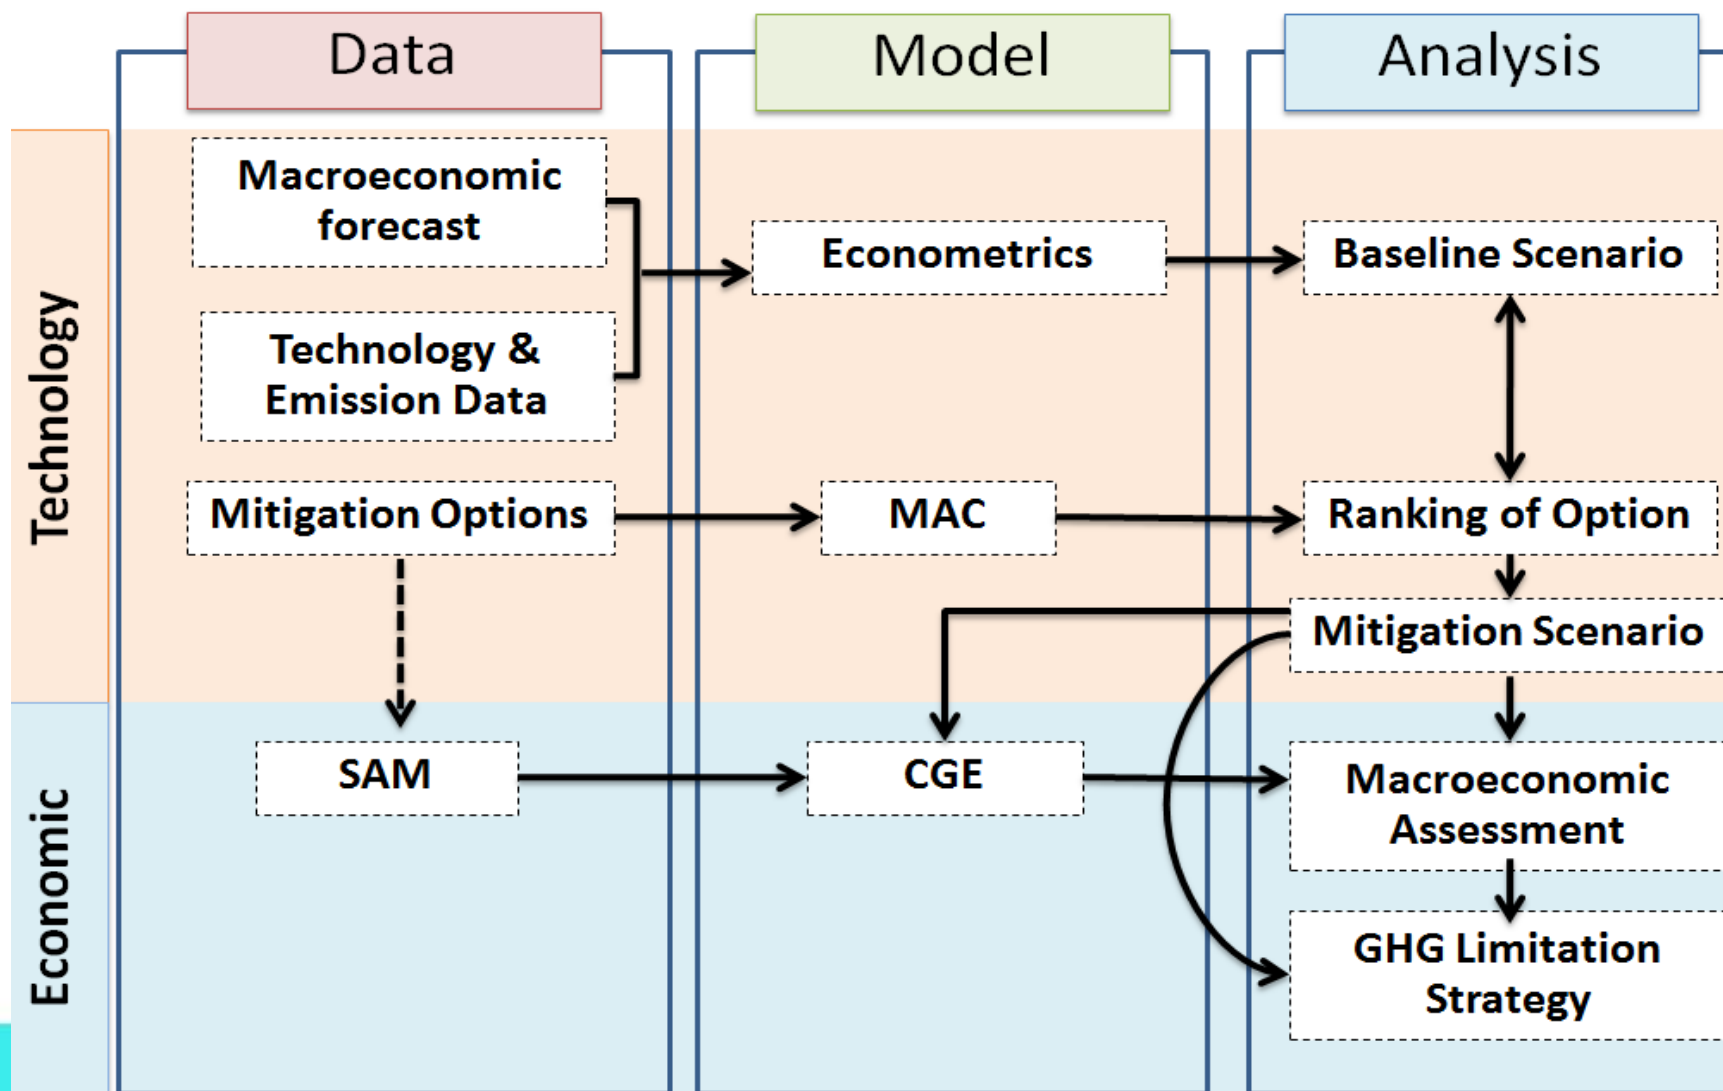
Data

Model

Analysis

Technology

Macroeconomic forecast

Technology & Emission Data

Econometrics

Baseline Scenario

Mitigation Options

MAC

Ranking of Option

Mitigation Scenario

Economic

SAM

CGE

Macroeconomic Assessment

GHG Limitation Strategy